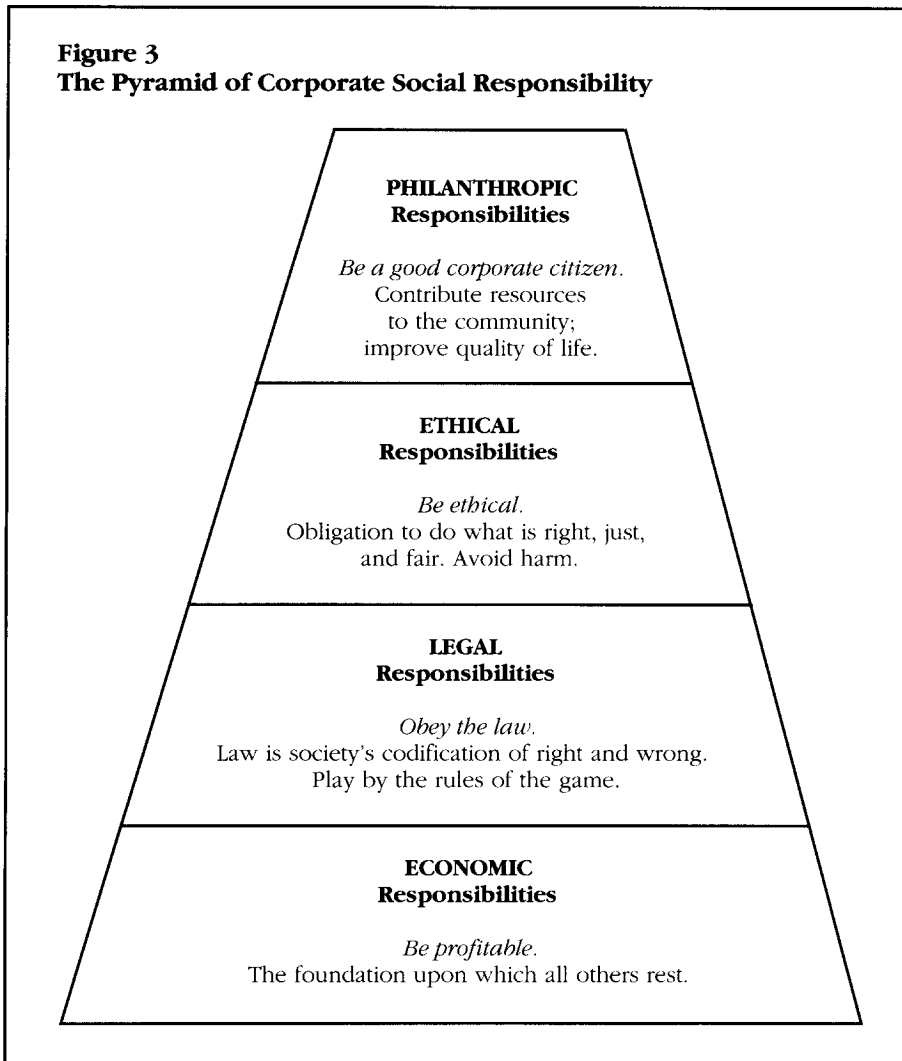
**Figure 3**
**The Pyramid of Corporate Social Responsibility**

**PHILANTHROPIC**
**Responsibilities**

*Be a good corporate citizen.*
Contribute resources to the community; improve quality of life.

**ETHICAL**
**Responsibilities**

*Be ethical.*
Obligation to do what is right, just, and fair. Avoid harm.

**LEGAL**
**Responsibilities**

*Obey the law.*
Law is society's codification of right and wrong. Play by the rules of the game.

**ECONOMIC**
**Responsibilities**

*Be profitable.*
The foundation upon which all others rest.